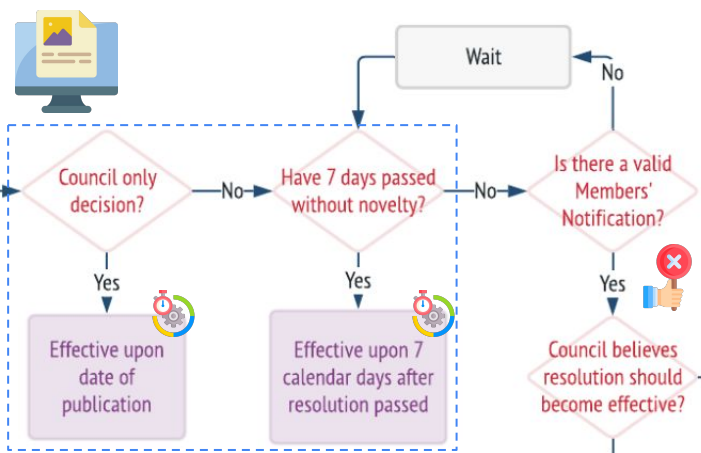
Wait

No

Council only decision?

No

Have 7 days passed without novelty?

No

Is there a valid Members' Notification?

Yes

Yes

Yes

Effective upon date of publication

Effective upon 7 calendar days after resolution passed

Council believes resolution should become effective?